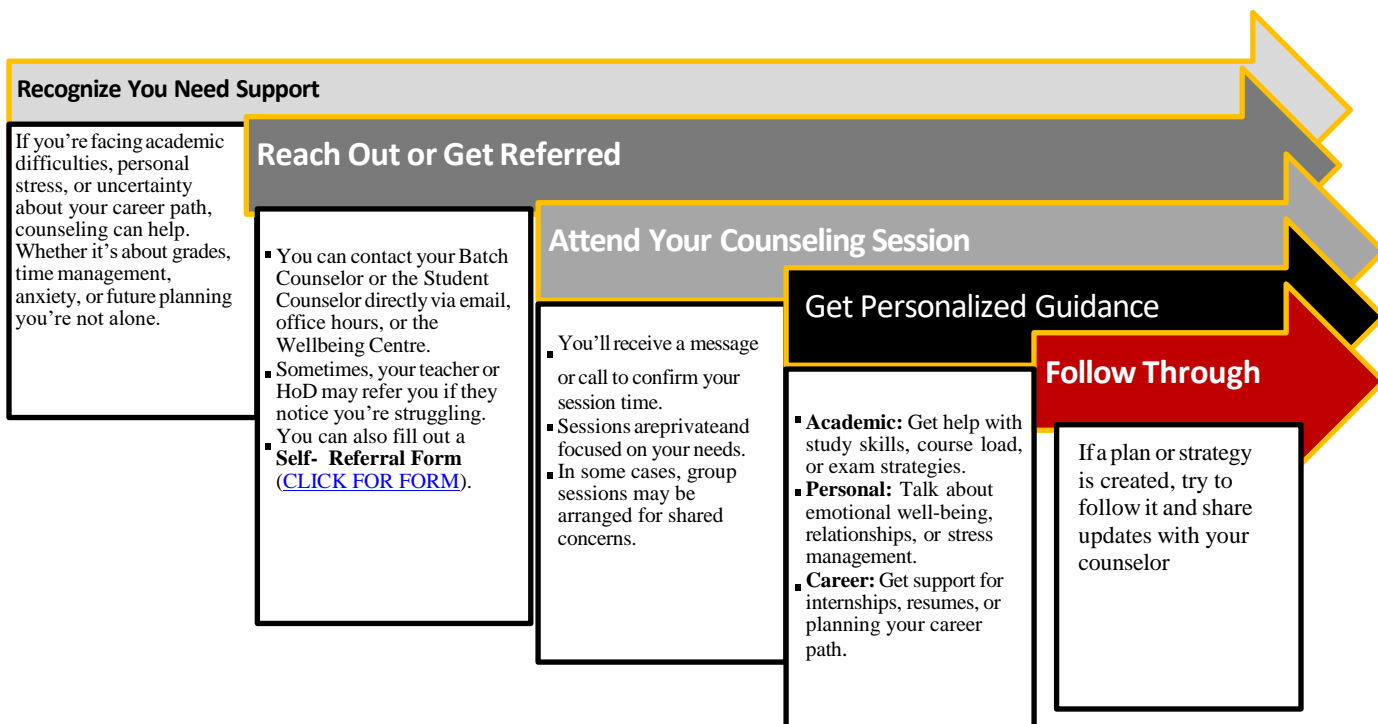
Recognize You Need Support

If you're facing academic difficulties, personal stress, or uncertainty about your career path, counseling can help. Whether it's about grades, time management, anxiety, or future planning you're not alone.

Reach Out or Get Referred

- You can contact your Batch Counselor or the Student Counselor directly via email, office hours, or the Wellbeing Centre.
- Sometimes, your teacher or HoD may refer you if they notice you're struggling.
- You can also fill out a **Self- Referral Form** (CLICK FOR FORM).

Attend Your Counseling Session

- You'll receive a message or call to confirm your session time.
- Sessions areprivateand focused on your needs.
- In some cases, group sessions may be arranged for shared concerns.

Get Personalized Guidance

- **Academic:** Get help with study skills, course load, or exam strategies.
- **Personal:** Talk about emotional well-being, relationships, or stress management.
- **Career:** Get support for internships, resumes, or planning your career path.

Follow Through

If a plan or strategy is created, try to follow it and share updates with your counselor